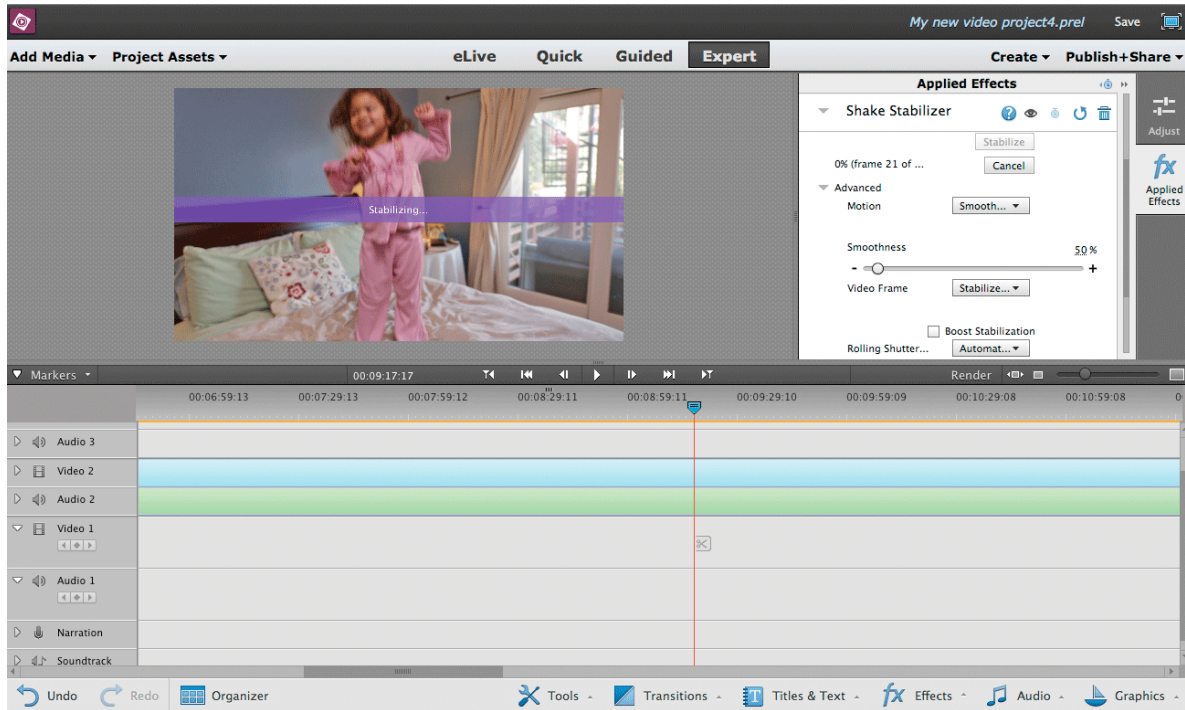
My new video project4.prel Save

Add Media ▾ Project Assets ▾ eLive Quick Guided Expert Create ▾ Publish+Share ▾

Stabilizing...

Applied Effects

Shake Stabilizer

Stabilize

0% (frame 21 of ...

Cancel

Advanced

Motion Smooth... ▾

Smoothness 50 %

- +

Video Frame Stabilize... ▾

Boost Stabilization

Rolling Shutter... Automat... ▾

Adjust

Applied Effects

Markers ▾ 00:09:17:17 Render

00:06:59:13 00:07:29:13 00:07:59:12 00:08:29:11 00:08:59:11 00:09:29:10 00:09:59:09 00:10:29:08 00:10:59:08

Audio 3

Video 2

Audio 2

Video 1

Audio 1

Narration

Soundtrack

Undo Redo Organizer Tools Transitions Titles & Text Effects Audio Graphics